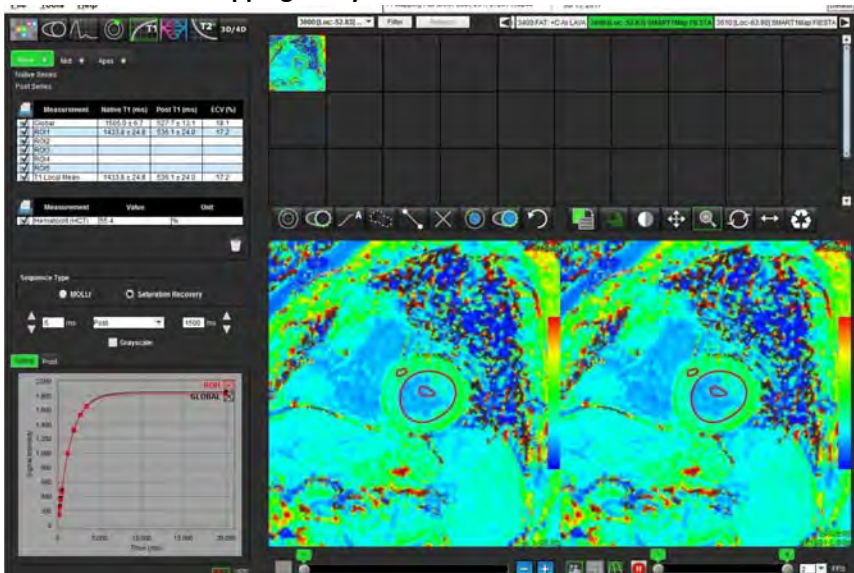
T1 T2 3D/4D

Base Mid Apex

Native Series
Post Series

| Measurement | Native T1 (ms) | Post T1 (ms) | ECV (%) |
|---|---|---|---|
| Global | 1565.0 ± 6.7 | 527.7 ± 12.1 | 18.1 |
| ROI1 | 1433.8 ± 24.8 | 536.1 ± 24.0 | 17.2 |
| ROI2 | | | |
| ROI3 | | | |
| ROI4 | | | |
| ROI5 | | | |
| T1 Local Mean | 1433.8 ± 24.8 | 536.1 ± 24.0 | 17.2 |

| Measurement | Value | Unit |
|---|---|---|
| Hematocrit (HCT) | 55.4 | % |

Sequence Type
MOLLI Saturation Recovery

5 ms Post 1500 ms
Grayscale

Native Post

ROI1
GLOBAL

2,000
1,800
1,600
1,400
1,200
1,000
800
600
400
200
0

Signal Intensity

5,000 10,000 15,000 20,000
Time (ms)

3600 [Loc:-52.83] Filter Refresh
3400:FAT +C Ax LAVA 3500[Loc:-52.83]:SMART1Map FIESTA 3610:[Loc:-52.83]:SMART1Map FIESTA

FPS